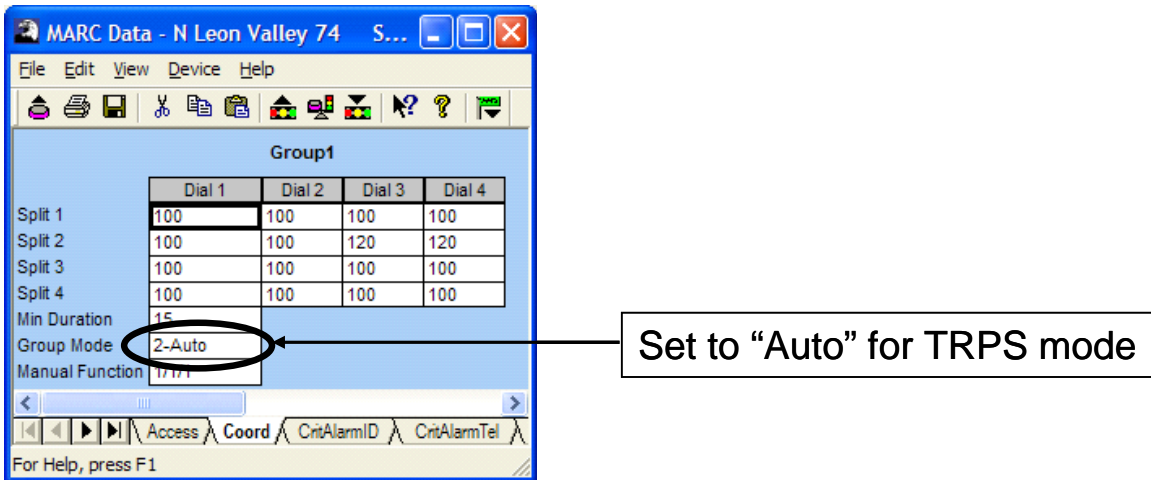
MARC Data - N Leon Valley 74 S...

File Edit View Device Help

Group1

| | Dial 1 | Dial 2 | Dial 3 | Dial 4 |
|---|---|---|---|---|
| Split 1 | 100 | 100 | 100 | 100 |
| Split 2 | 100 | 100 | 120 | 120 |
| Split 3 | 100 | 100 | 100 | 100 |
| Split 4 | 100 | 100 | 100 | 100 |
| Min Duration | 15 | | | |
| Group Mode | 2-Auto | | | |
| Manual Function | 1/1/1 | | | |

Access Coord CritAlarmID CritAlarmTel

For Help, press F1

Set to “Auto” for TRPS mode